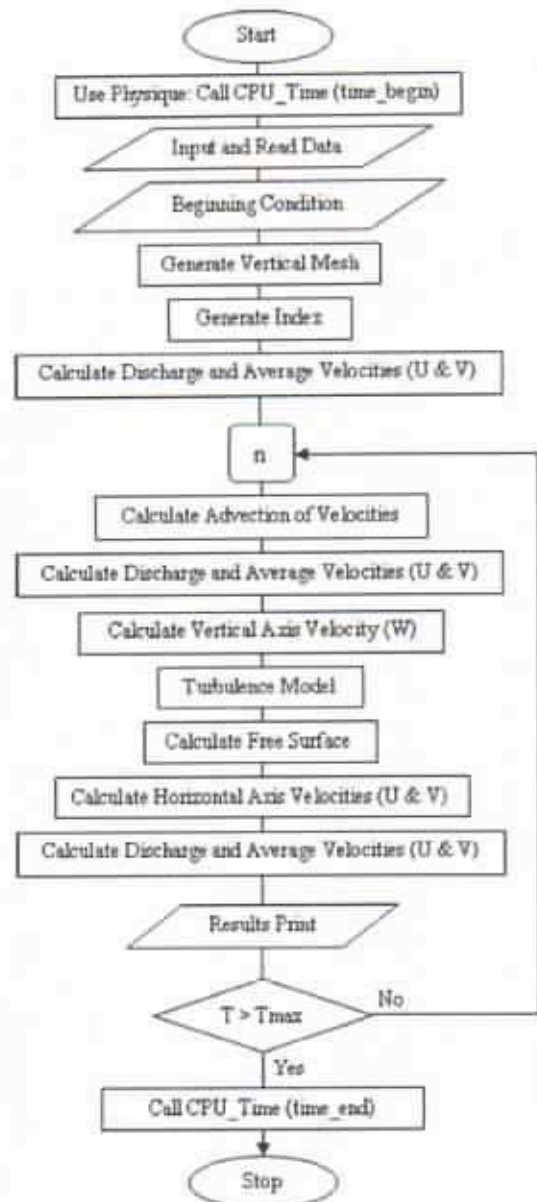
Start

Use Physique: Call CPU_Time (time_begin)

Input and Read Data

Beginning Condition

Generate Vertical Mesh

Generate Index

Calculate Discharge and Average Velocities (U & V)

n

Calculate Advection of Velocities

Calculate Discharge and Average Velocities (U & V)

Calculate Vertical Axis Velocity (W)

Turbulence Model

Calculate Free Surface

Calculate Horizontal Axis Velocities (U & V)

Calculate Discharge and Average Velocities (U & V)

Results Print

T > Tmax

No

Yes

Call CPU_Time (time_end)

Stop